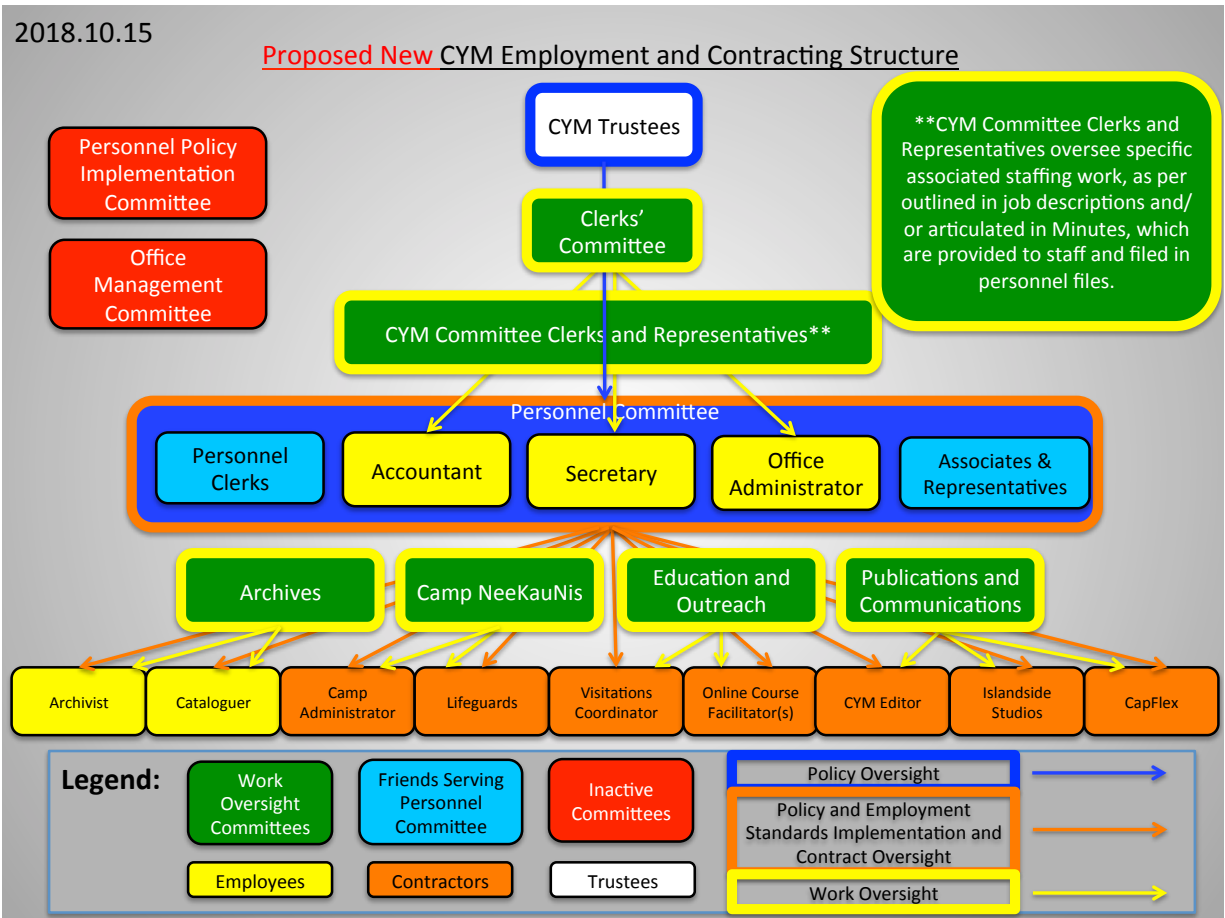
2018.10.15

Proposed New CYM Employment and Contracting Structure

Personnel Policy Implementation Committee

Office Management Committee

CYM Trustees

**CYM Committee Clerks and Representatives oversee specific associated staffing work, as per outlined in job descriptions and/or articulated in Minutes, which are provided to staff and filed in personnel files.

Clerks' Committee

CYM Committee Clerks and Representatives**

Personnel Committee

Personnel Clerks

Accountant

Secretary

Office Administrator

Associates & Representatives

Archives

Camp NeeKauNis

Education and Outreach

Publications and Communications

Archivist

Cataloguer

Camp Administrator

Lifeguards

Visitations Coordinator

Online Course Facilitator(s)

CYM Editor

Islandside Studios

CapFlex

Legend:

Work Oversight Committees

Friends Serving Personnel Committee

Inactive Committees

Policy Oversight

Policy and Employment Standards Implementation and Contract Oversight

Employees

Contractors

Trustees

Work Oversight